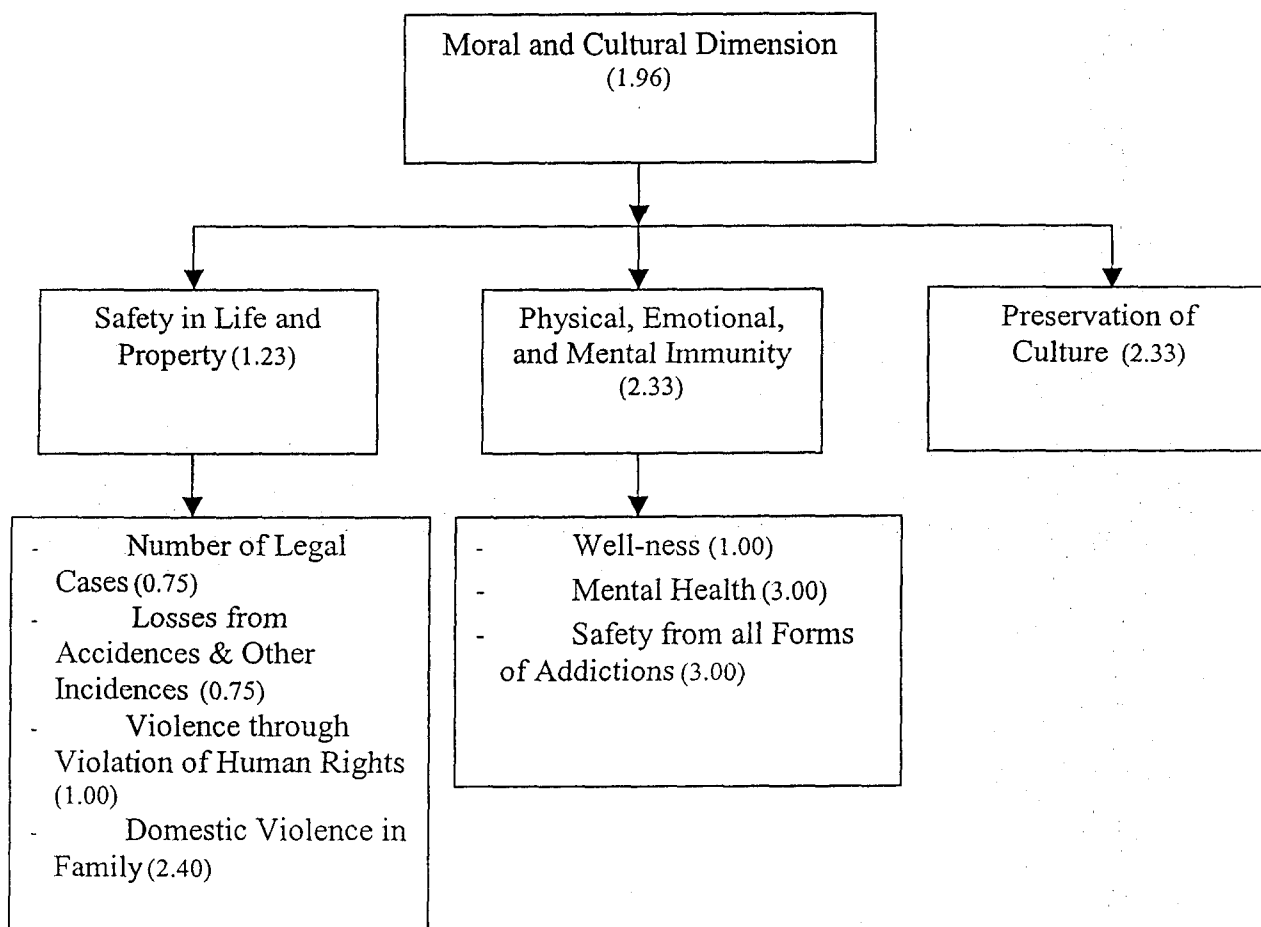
Moral and Cultural Dimension (1.96)

Safety in Life and Property (1.23)

Physical, Emotional, and Mental Immunity (2.33)

Preservation of Culture (2.33)

- Number of Legal Cases (0.75)
- Losses from Accidences & Other Incidences (0.75)
- Violence through Violation of Human Rights (1.00)
- Domestic Violence in Family (2.40)

- Well-ness (1.00)
- Mental Health (3.00)
- Safety from all Forms of Addictions (3.00)